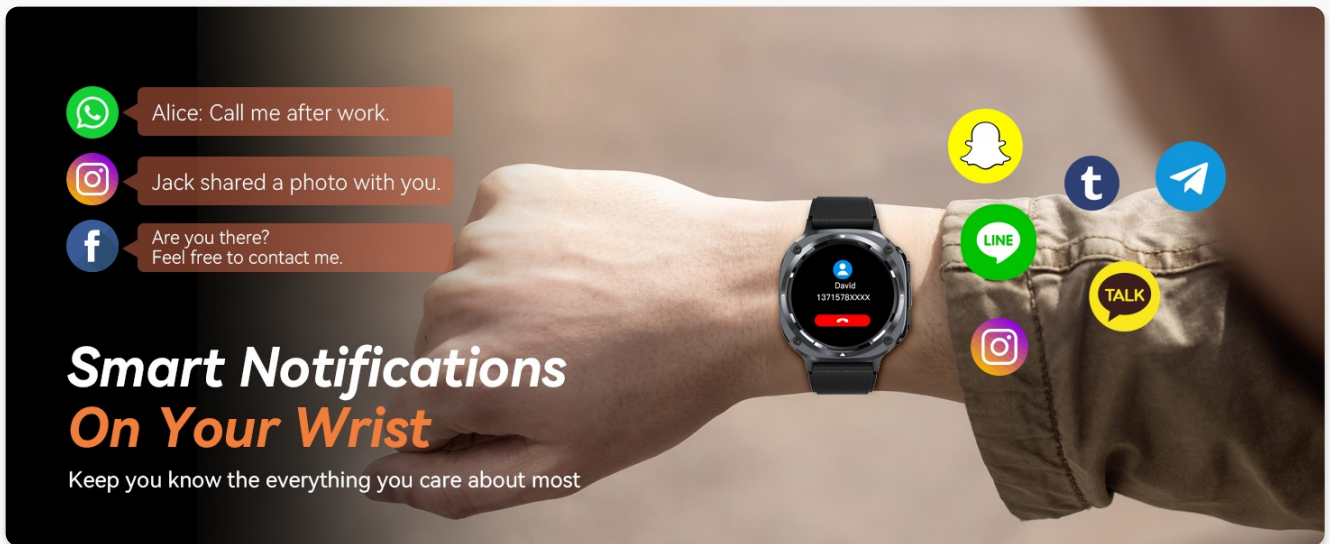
Alice: Call me after work.

Jack shared a photo with you.

Are you there?
Feel free to contact me.

David
1371578XXXX

LINE

TALK

t

Smart Notifications
On Your Wrist

Keep you know the everything you care about most